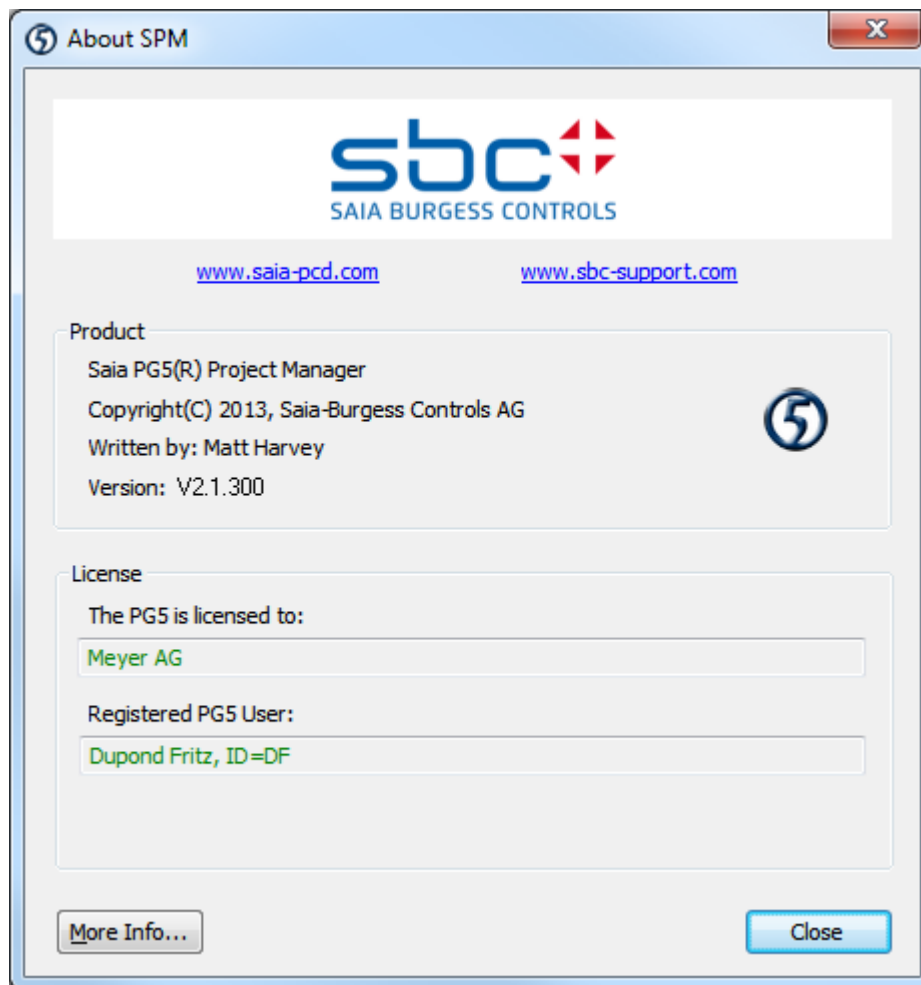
About SPM

sbc
SAIA BURGESS CONTROLS

www.saia-pcd.com www.sbc-support.com

Product
Saia PG5(R) Project Manager
Copyright(C) 2013, Saia-Burgess Controls AG
Written by: Matt Harvey
Version: V2.1.300

License
The PG5 is licensed to:
Meyer AG
Registered PG5 User:
Dupond Fritz, ID=DF

More Info...
Close